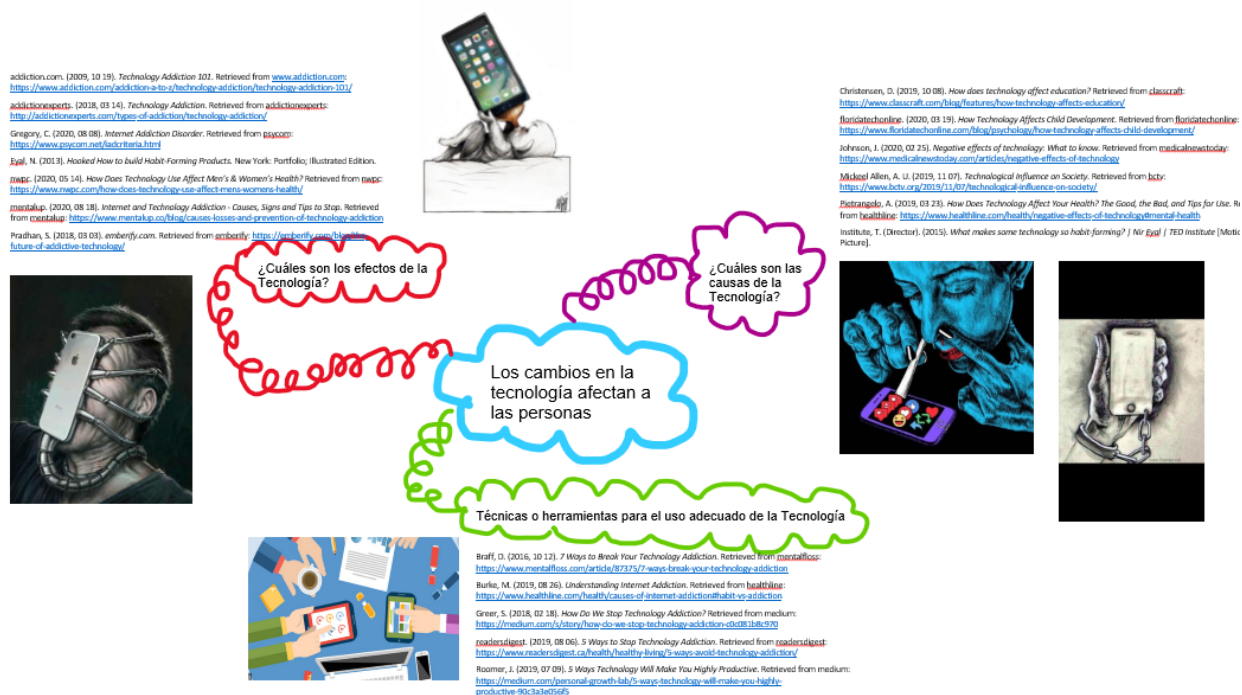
addiction.com. (2009, 10 19). *Technology Addiction 101*. Retrieved from www.addiction.com: https://www.addiction.com/addiction-a-to-z/technology-addiction/technology-addiction-101/

addictionexperts. (2018, 03 14). *Technology Addiction*. Retrieved from addictionexperts: http://addictionexperts.com/types-of-addiction/technology-addiction/

Gregory, C. (2020, 08 08). *Internet Addiction Disorder*. Retrieved from psycom: https://www.psycom.net/iadcriteria.html

Eyal, N. (2013). *Hooked How to build Habit-Forming Products*. New York: Portfolio; Illustrated Edition.

nwpc. (2020, 05 14). *How Does Technology Use Affect Men's & Women's Health?* Retrieved from nwpc: https://www.nwpc.com/how-does-technology-use-affect-mens-womens-health/

mentalup. (2020, 08 18). *Internet and Technology Addiction - Causes, Signs and Tips to Stop*. Retrieved from mentalup: https://www.mentalup.co/blog/causes-losses-and-prevention-of-technology-addiction

Pradhan, S. (2018, 03 03). *emberify.com*. Retrieved from emberify: https://emberify.com/blog/the-future-of-addictive-technology/

Christensen, D. (2019, 10 08). *How does technology affect education?* Retrieved from classcraft: https://www.classcraft.com/blog/features/how-technology-affects-education/

floridatechonline. (2020, 03 19). *How Technology Affects Child Development*. Retrieved from floridatechonline: https://www.floridatechonline.com/blog/psychology/how-technology-affects-child-development/

Johnson, J. (2020, 02 25). *Negative effects of technology: What to know*. Retrieved from medicalnewstoday: https://www.medicalnewstoday.com/articles/negative-effects-of-technology

Mickeel Allen, A. U. (2019, 11 07). *Technological Influence on Society*. Retrieved from bctv: https://www.bctv.org/2019/11/07/technological-influence-on-society/

Pietrangelo, A. (2019, 03 23). *How Does Technology Affect Your Health? The Good, the Bad, and Tips for Use*. Re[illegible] from healthline: https://www.healthline.com/health/negative-effects-of-technology#mental-health

Institute, T. (Director). (2015). *What makes some technology so habit-forming? | Nir Eyal | TED Institute* [Motio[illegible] Picture].

¿Cuáles son los efectos de la Tecnología?

¿Cuáles son las causas de la Tecnología?

Los cambios en la tecnología afectan a las personas

Técnicas o herramientas para el uso adecuado de la Tecnología

Braff, D. (2016, 10 12). *7 Ways to Break Your Technology Addiction*. Retrieved from mentalfloss: https://www.mentalfloss.com/article/87375/7-ways-break-your-technology-addiction

Burke, M. (2019, 08 26). *Understanding Internet Addiction*. Retrieved from healthline: https://www.healthline.com/health/causes-of-internet-addiction#habit-vs-addiction

Greer, S. (2018, 02 18). *How Do We Stop Technology Addiction?* Retrieved from medium: https://medium.com/s/story/how-do-we-stop-technology-addiction-c0c081b8c970

readersdigest. (2019, 08 06). *5 Ways to Stop Technology Addiction*. Retrieved from readersdigest: https://www.readersdigest.ca/health/healthy-living/5-ways-avoid-technology-addiction/

Roomer, J. (2019, 07 09). *5 Ways Technology Will Make You Highly-Productive*. Retrieved from medium: https://medium.com/personal-growth-lab/5-ways-technology-will-make-you-highly-productive-90c3a3e056f5